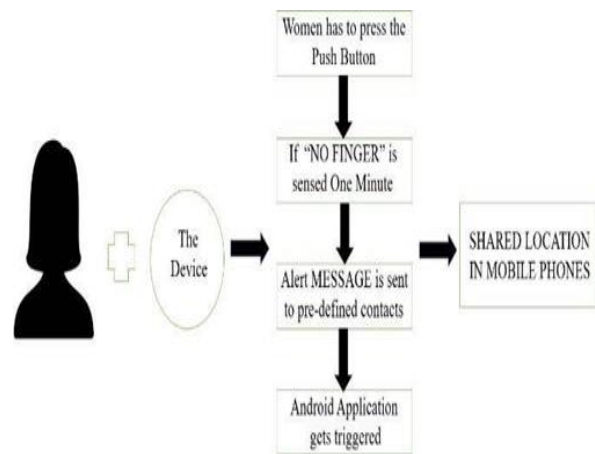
Women has to press the Push Button

If "NO FINGER" is sensed One Minute

The Device

Alert MESSAGE is sent to pre-defined contacts

SHARED LOCATION IN MOBILE PHONES

Android Application gets triggered